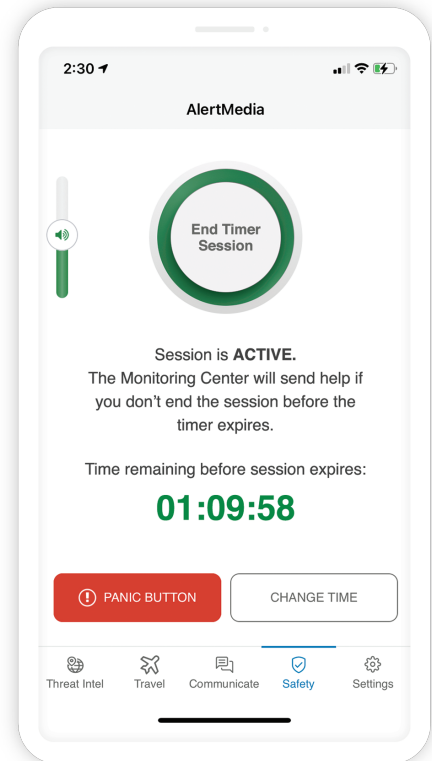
2:30

AlertMedia

End Timer Session

Session is **ACTIVE.**
The Monitoring Center will send help if you don't end the session before the timer expires.

Time remaining before session expires:

01:09:58

PANIC BUTTON

CHANGE TIME

Threat Intel | Travel | Communicate | Safety | Settings